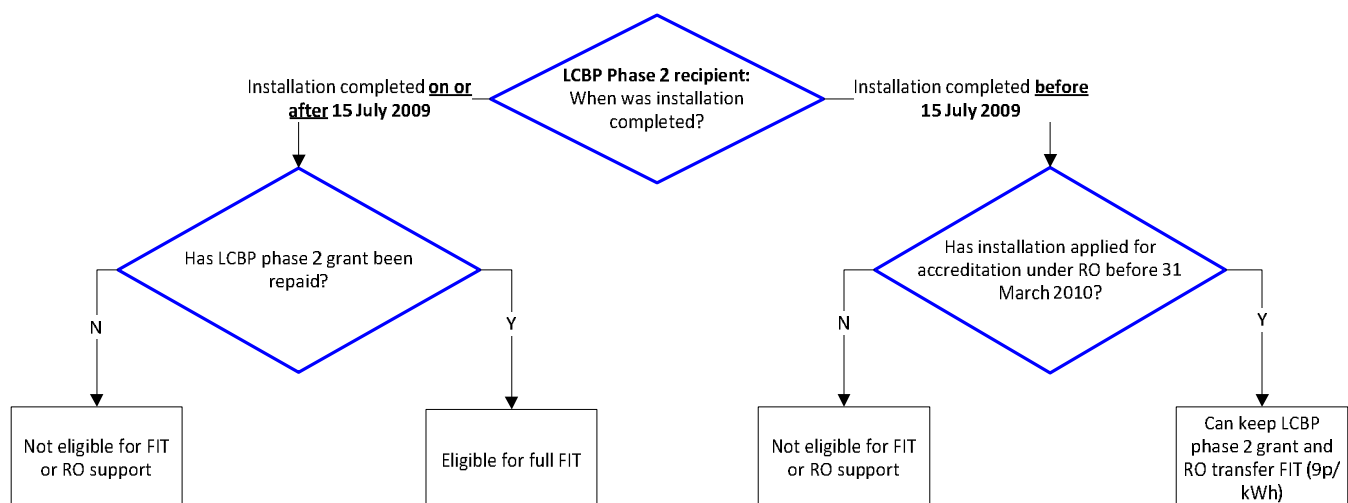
Installation completed on or after 15 July 2009

LCBP Phase 2 recipient: When was installation completed?

Installation completed before 15 July 2009

Has LCBP phase 2 grant been repaid?

N

Y

Not eligible for FIT or RO support

Eligible for full FIT

Has installation applied for accreditation under RO before 31 March 2010?

N

Y

Not eligible for FIT or RO support

Can keep LCBP phase 2 grant and RO transfer FIT (9p/kWh)